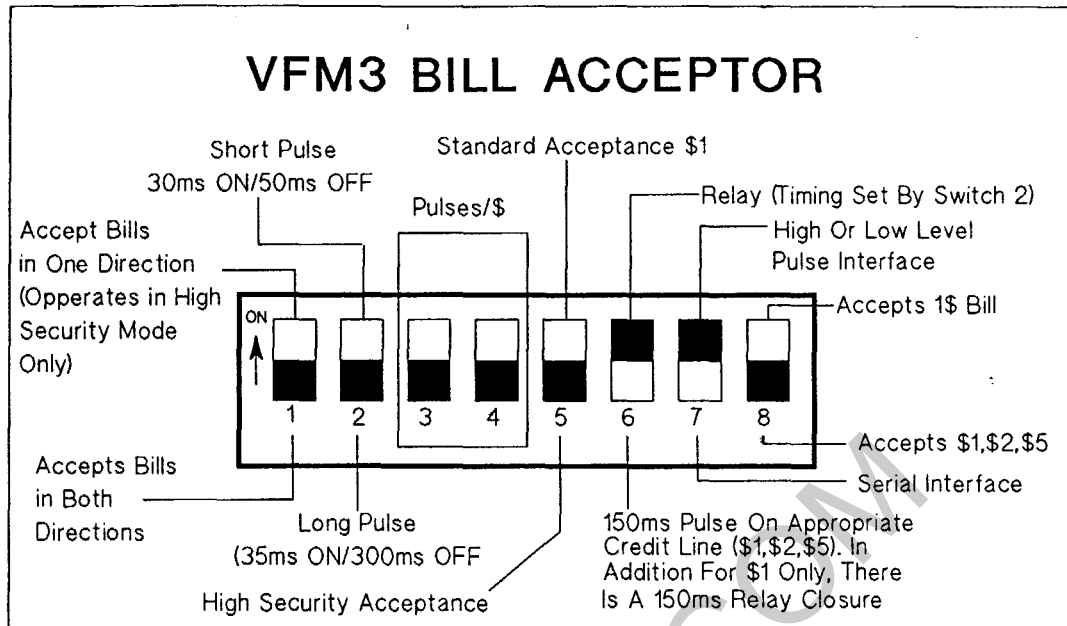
VFM3 BILL ACCEPTOR

Short Pulse
30ms ON/50ms OFF

Standard Acceptance $1

Pulses/$

Relay (Timing Set By Switch 2)

High Or Low Level
Pulse Interface

Accept Bills
in One Direction
(Opperates in High
Security Mode
Only)

ON

Accepts 1$ Bill

1 2 3 4 5 6 7 8

Accepts $1,$2,$5

Accepts Bills
in Both
Directions

Serial Interface

Long Pulse
(35ms ON/300ms OFF

150ms Pulse On Appropriate
Credit Line ($1,$2,$5). In
Addition For $1 Only, There
Is A 150ms Relay Closure

High Security Acceptance